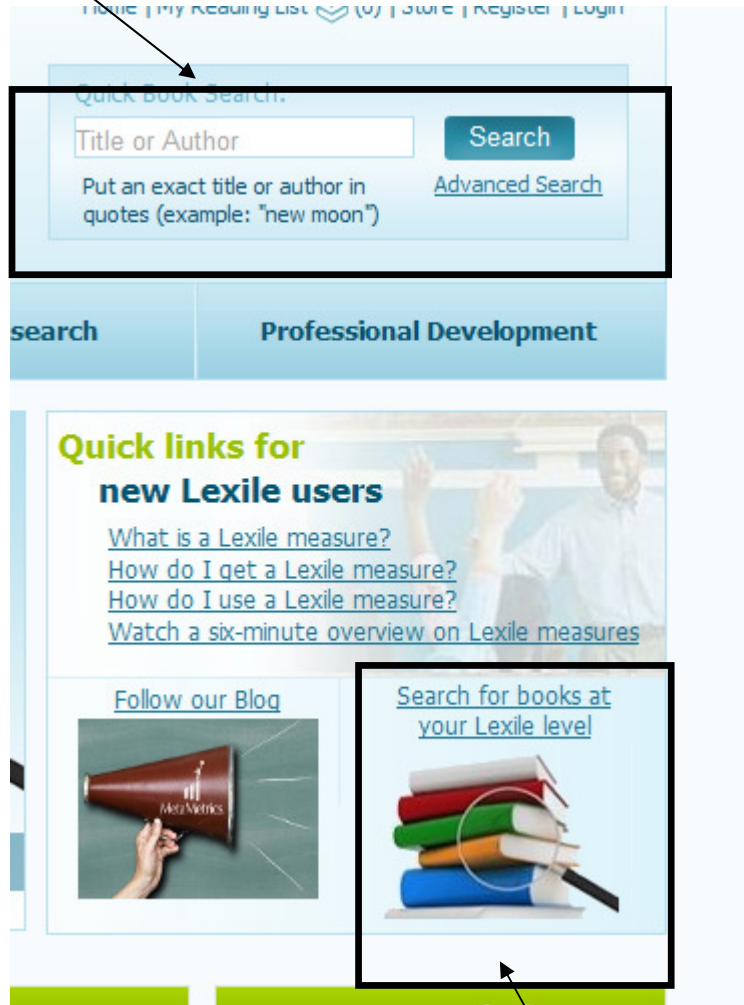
Home | My Reading List (0) | Store | Register | Login

Quick Book Search:

Title or Author

Search

Put an exact title or author in quotes (example: "new moon")

Advanced Search

search

Professional Development

Quick links for new Lexile users

What is a Lexile measure?

How do I get a Lexile measure?

How do I use a Lexile measure?

Watch a six-minute overview on Lexile measures

Follow our Blog

MetaMetrics

Search for books at your Lexile level